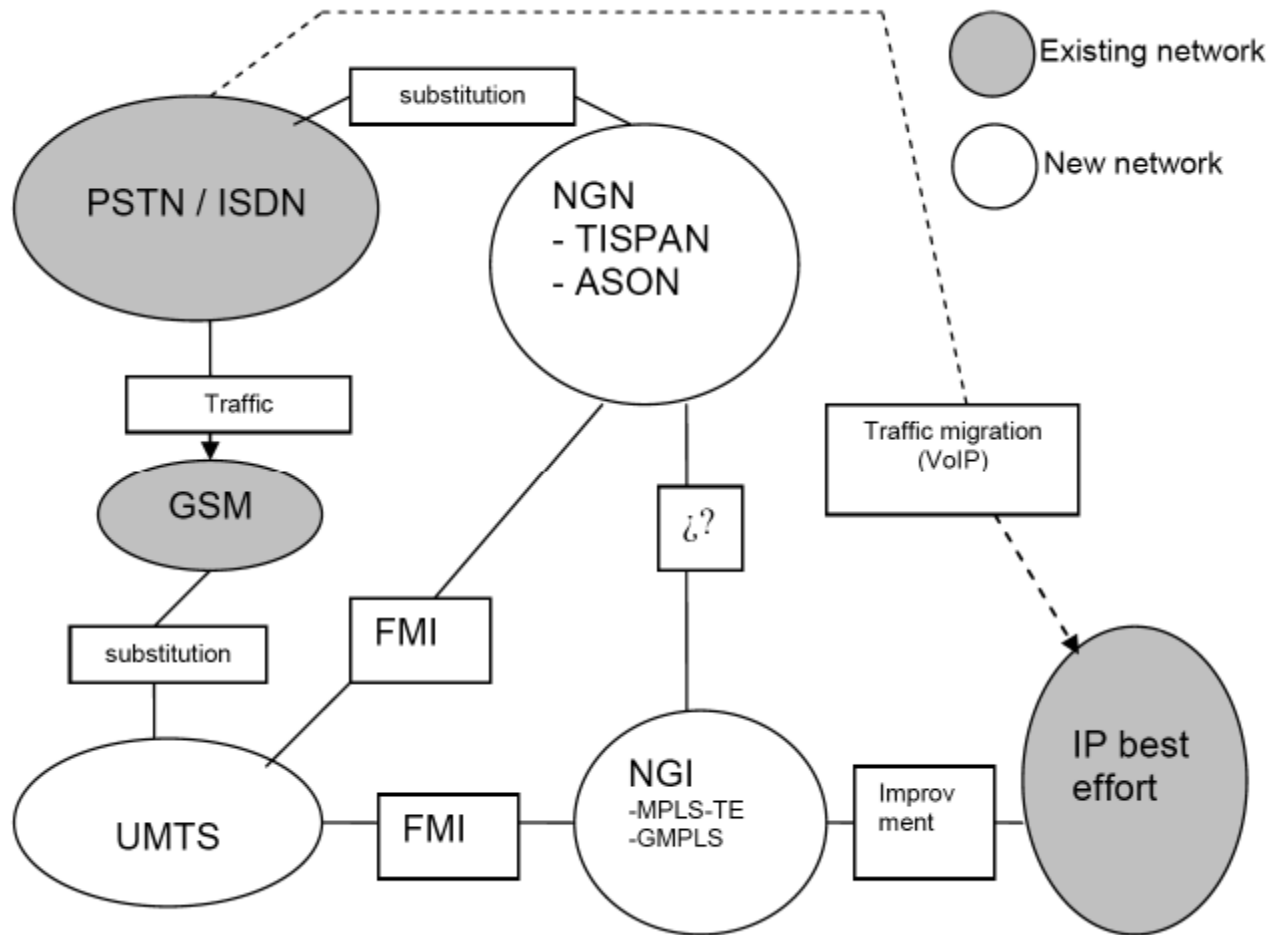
Existing network

New network

substitution

PSTN / ISDN

NGN
- TISPAN
- ASON

Traffic

Traffic migration (VoIP)

GSM

¿?

substitution

FMI

UMTS

FMI

NGI
-MPLS-TE
-GMPLS

Improv ment

IP best effort